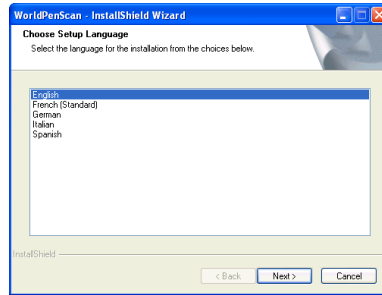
WorldPenScan - InstallShield Wizard

Choose Setup Language

Select the language for the installation from the choices below.

English
French (Standard)
German
Italian
Spanish

InstallShield

< Back
Next >
Cancel